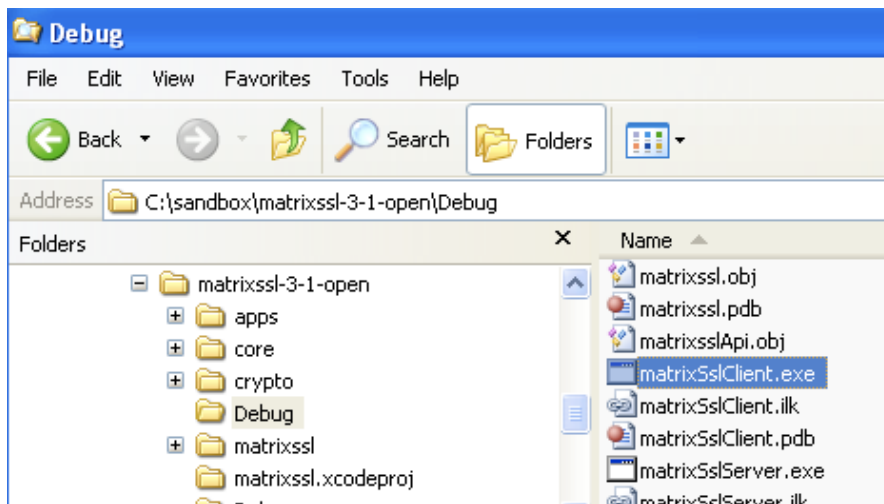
Debug

File Edit View Favorites Tools Help

Back Search Folders

Address C:\sandbox\matrixssl-3-1-open\Debug

Folders ×

matrixssl-3-1-open
apps
core
crypto
Debug
matrixssl
matrixssl.xcodeproj

Name

matrixssl.obj
matrixssl.pdb
matrixsslApi.obj
matrixSslClient.exe
matrixSslClient.ilk
matrixSslClient.pdb
matrixSslServer.exe
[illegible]